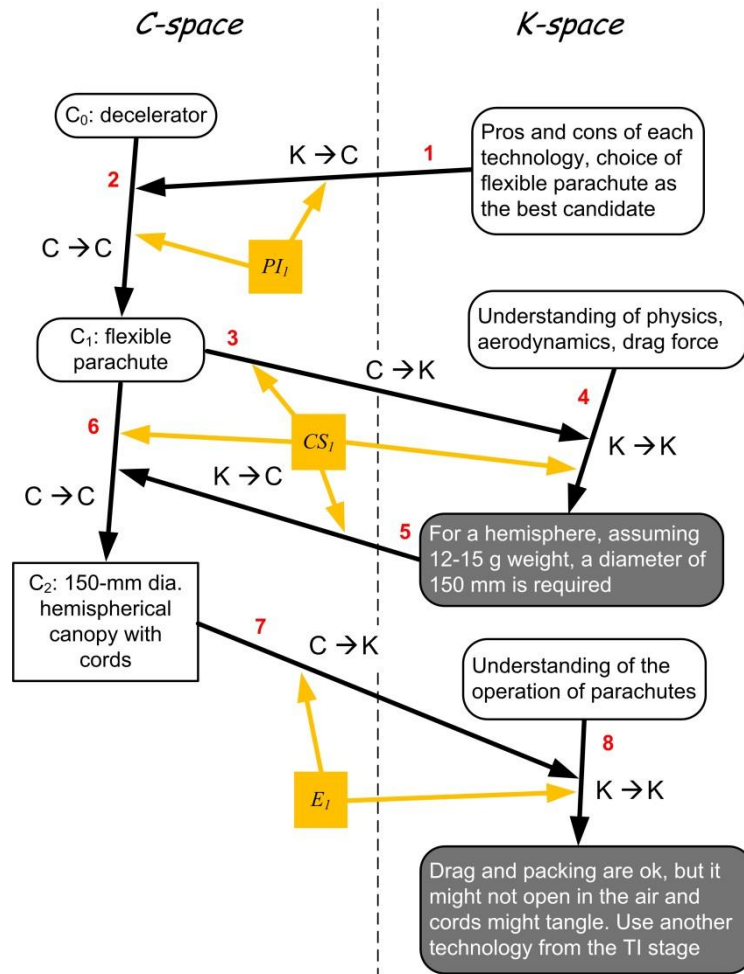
C-space

K-space

$C_0$: decelerator

Pros and cons of each technology, choice of flexible parachute as the best candidate

1

K → C

2

C → C

$PI_1$

$C_1$: flexible parachute

3

Understanding of physics, aerodynamics, drag force

C → K

4

6

$CS_1$

K → K

K → C

C → C

5

For a hemisphere, assuming 12-15 g weight, a diameter of 150 mm is required

$C_2$: 150-mm dia. hemispherical canopy with cords

7

C → K

Understanding of the operation of parachutes

8

$E_1$

K → K

Drag and packing are ok, but it might not open in the air and cords might tangle. Use another technology from the TI stage